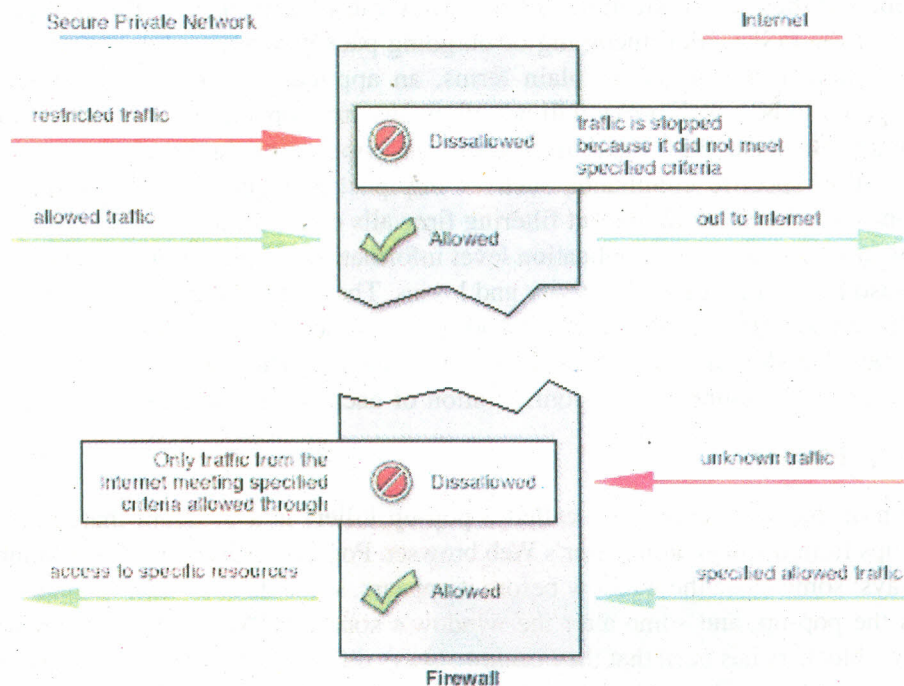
Secure Private Network

Internet

restricted traffic

Dissallowed

traffic is stopped because it did not meet specified criteria

allowed traffic

Allowed

out to Internet

Only traffic from the Internet meeting specified criteria allowed through

Dissallowed

unknown traffic

access to specific resources

Allowed

specified allowed traffic

Firewall